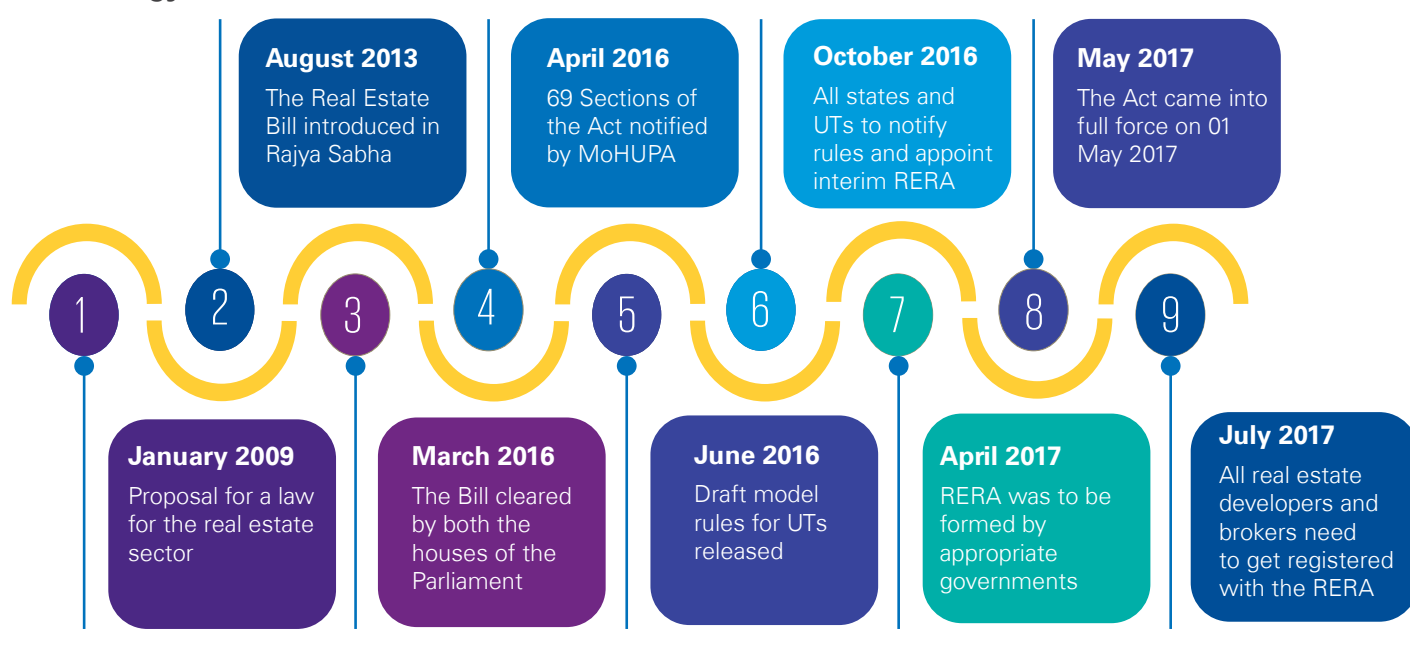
1

January 2009
Proposal for a law for the real estate sector

2

August 2013
The Real Estate Bill introduced in Rajya Sabha

3

March 2016
The Bill cleared by both the houses of the Parliament

4

April 2016
69 Sections of the Act notified by MoHUPA

5

June 2016
Draft model rules for UTs released

6

October 2016
All states and UTs to notify rules and appoint interim RERA

7

April 2017
RERA was to be formed by appropriate governments

8

May 2017
The Act came into full force on 01 May 2017

9

July 2017
All real estate developers and brokers need to get registered with the RERA